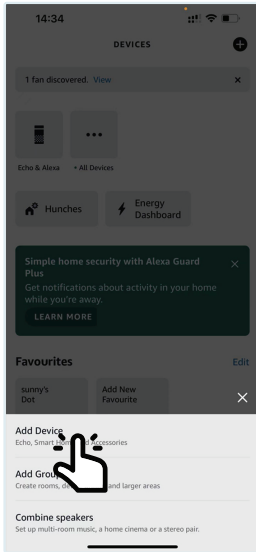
14:34

DEVICES

1 fan discovered. View

Echo & Alexa

+ All Devices

Hunches

Energy Dashboard

Simple home security with Alexa Guard Plus

Get notifications about activity in your home while you're away.

LEARN MORE

Favourites

Edit

sunny's Dot

Add New Favourite

Add Device

Echo, Smart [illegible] Accessories

Add Gro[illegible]

Create rooms, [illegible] and larger areas

Combine speakers

Set up multi-room music, a home cinema or a stereo pair.